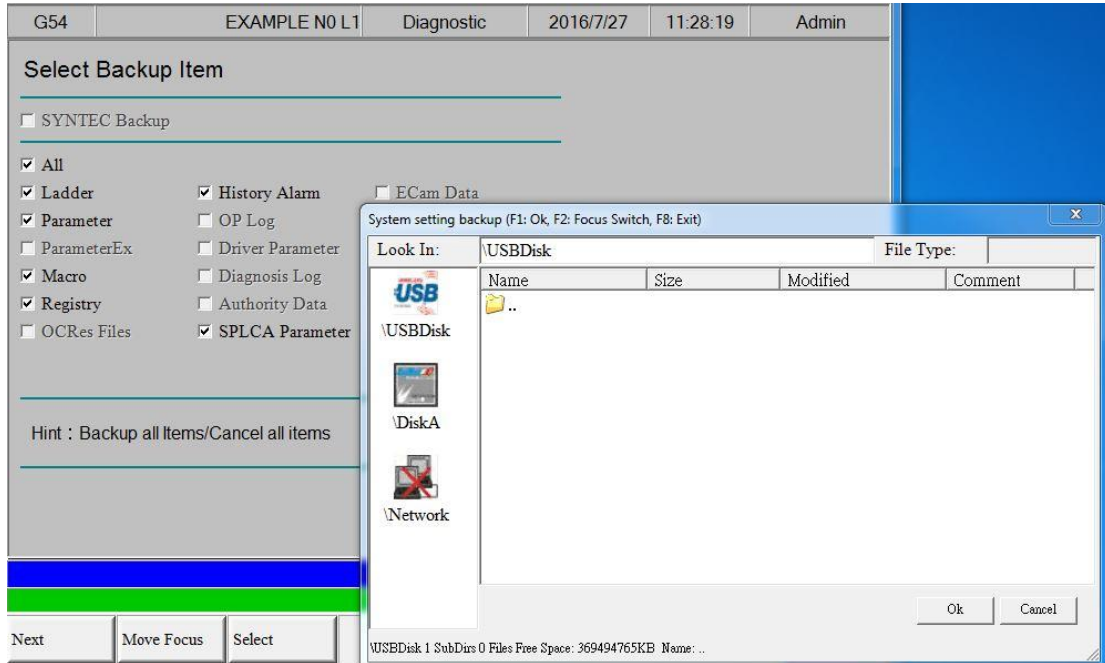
G54 | EXAMPLE N0 L1 | Diagnostic | 2016/7/27 | 11:28:19 | Admin

Select Backup Item

☐ SYNTEC Backup

☑ All
☑ Ladder
☑ Parameter
☐ ParameterEx
☑ Macro
☑ Registry
☐ OCRes Files
☑ History Alarm
☐ OP Log
☐ Driver Parameter
☐ Diagnosis Log
☐ Authority Data
☑ SPLCA Parameter
☐ ECam Data

Hint：Backup all Items/Cancel all items

System setting backup (F1: Ok, F2: Focus Switch, F8: Exit)

Look In: \USBDisk
File Type:

USB
\USBDisk
\DiskA
\Network

| Name | Size | Modified | Comment |
|---|---|---|---|
| .. | | | |

Ok
Cancel

\USBDisk 1 SubDirs 0 Files Free Space: 369494765KB Name: ..

Next
Move Focus
Select